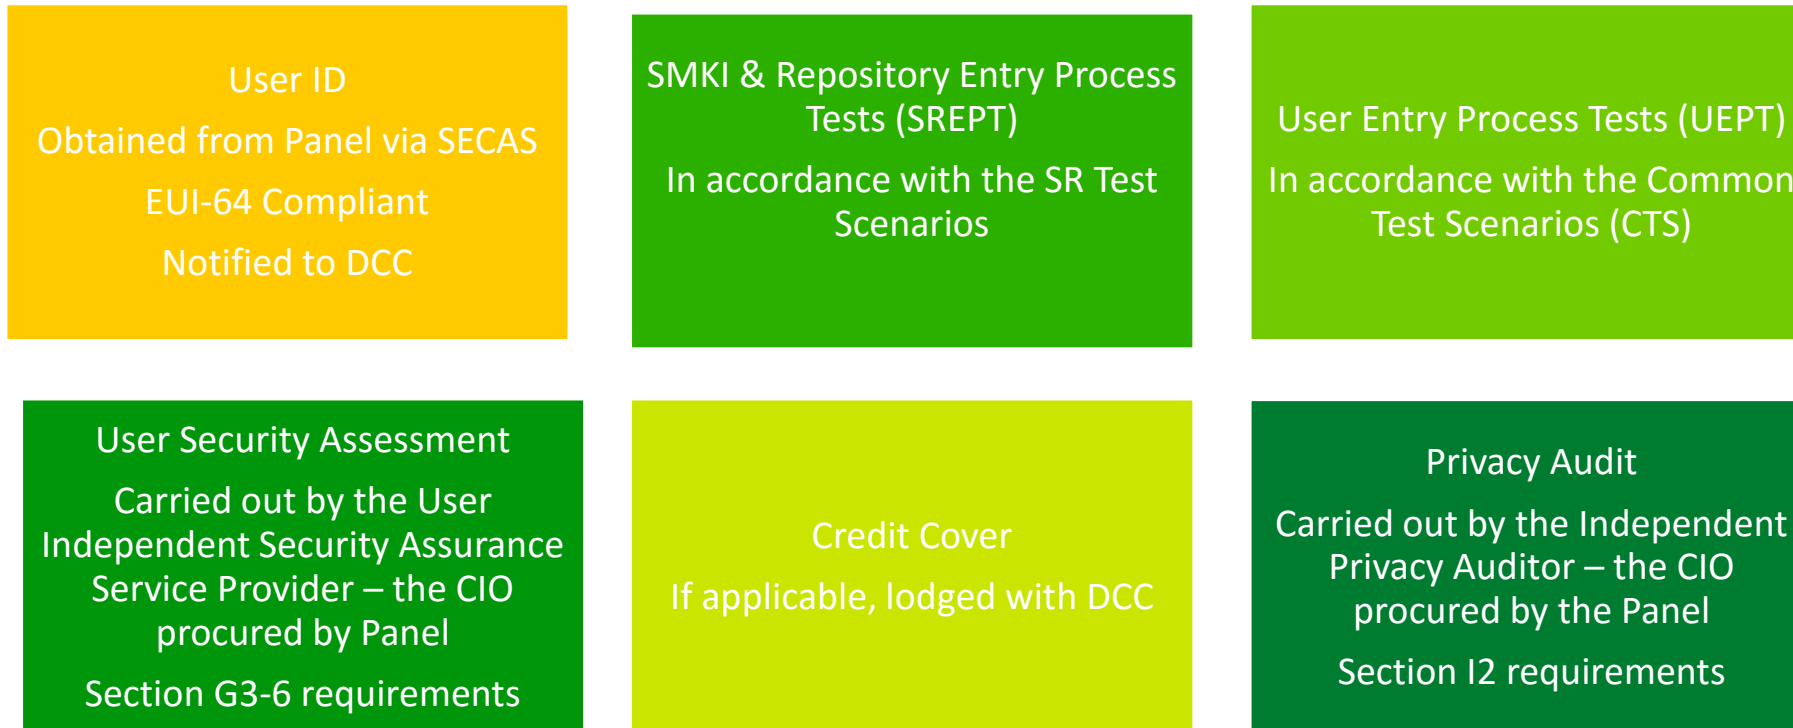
User ID

Obtained from Panel via SECAS

EUI-64 Compliant

Notified to DCC

SMKI & Repository Entry Process Tests (SREPT)

In accordance with the SR Test Scenarios

User Entry Process Tests (UEPT)

In accordance with the Common Test Scenarios (CTS)

User Security Assessment

Carried out by the User Independent Security Assurance Service Provider – the CIO procured by Panel

Section G3-6 requirements

Credit Cover

If applicable, lodged with DCC

Privacy Audit

Carried out by the Independent Privacy Auditor – the CIO procured by the Panel

Section I2 requirements